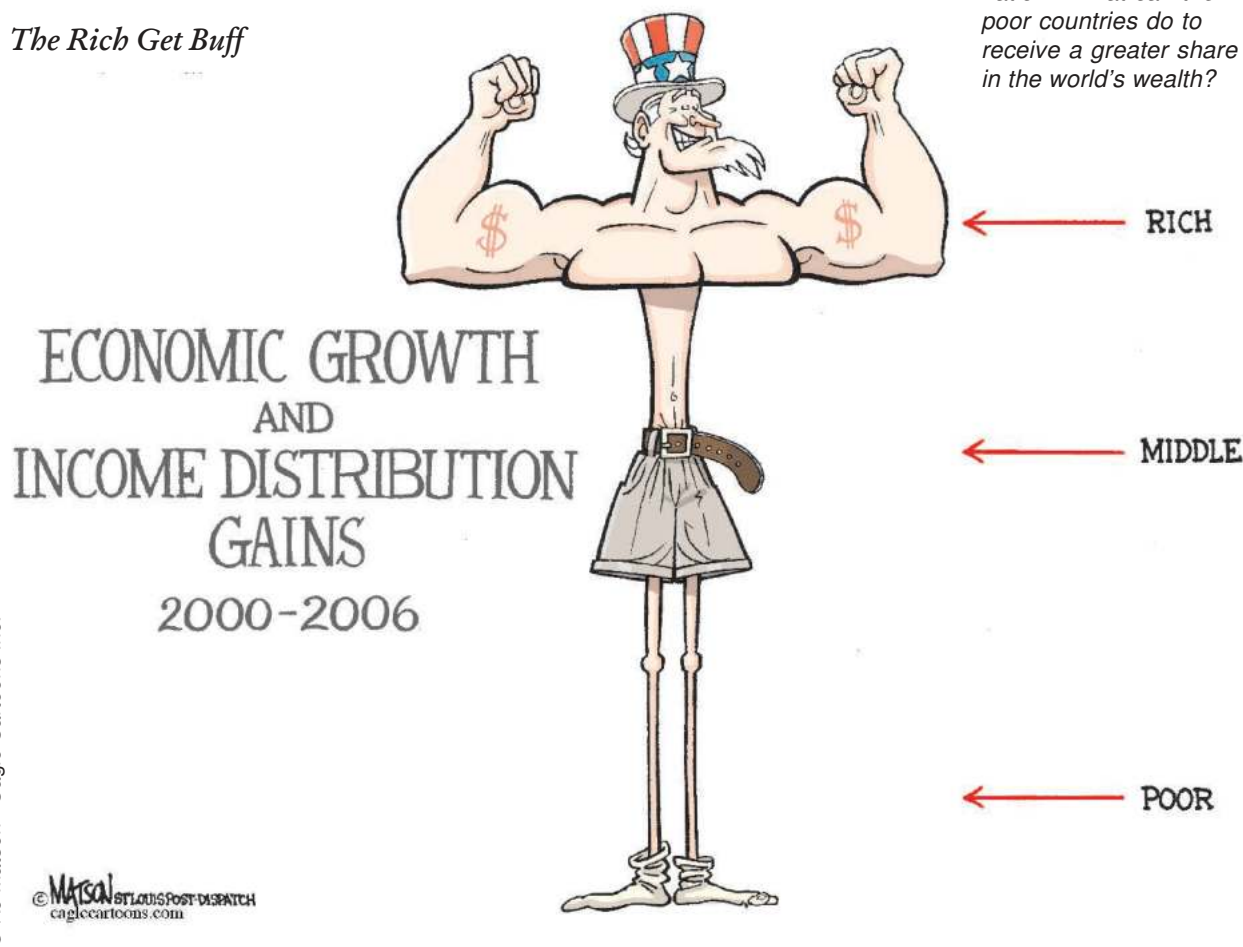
The Rich Get Buff

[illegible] poor countries do to receive a greater share in the world's wealth?

RICH

ECONOMIC GROWTH
AND
INCOME DISTRIBUTION
GAINS
2000-2006

MIDDLE

POOR

© MATSON ST LOUIS POST-DISPATCH
caglecartoons.com

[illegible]